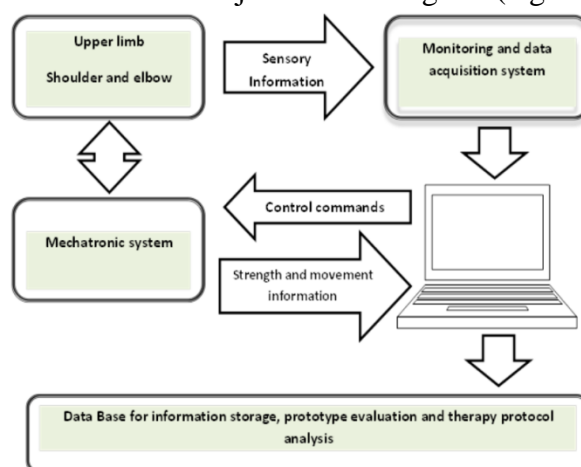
Upper limb

Shoulder and elbow

Sensory Information

Monitoring and data acquisition system

Control commands

Mechatronic system

Strength and movement information

Data Base for information storage, prototype evaluation and therapy protocol analysis